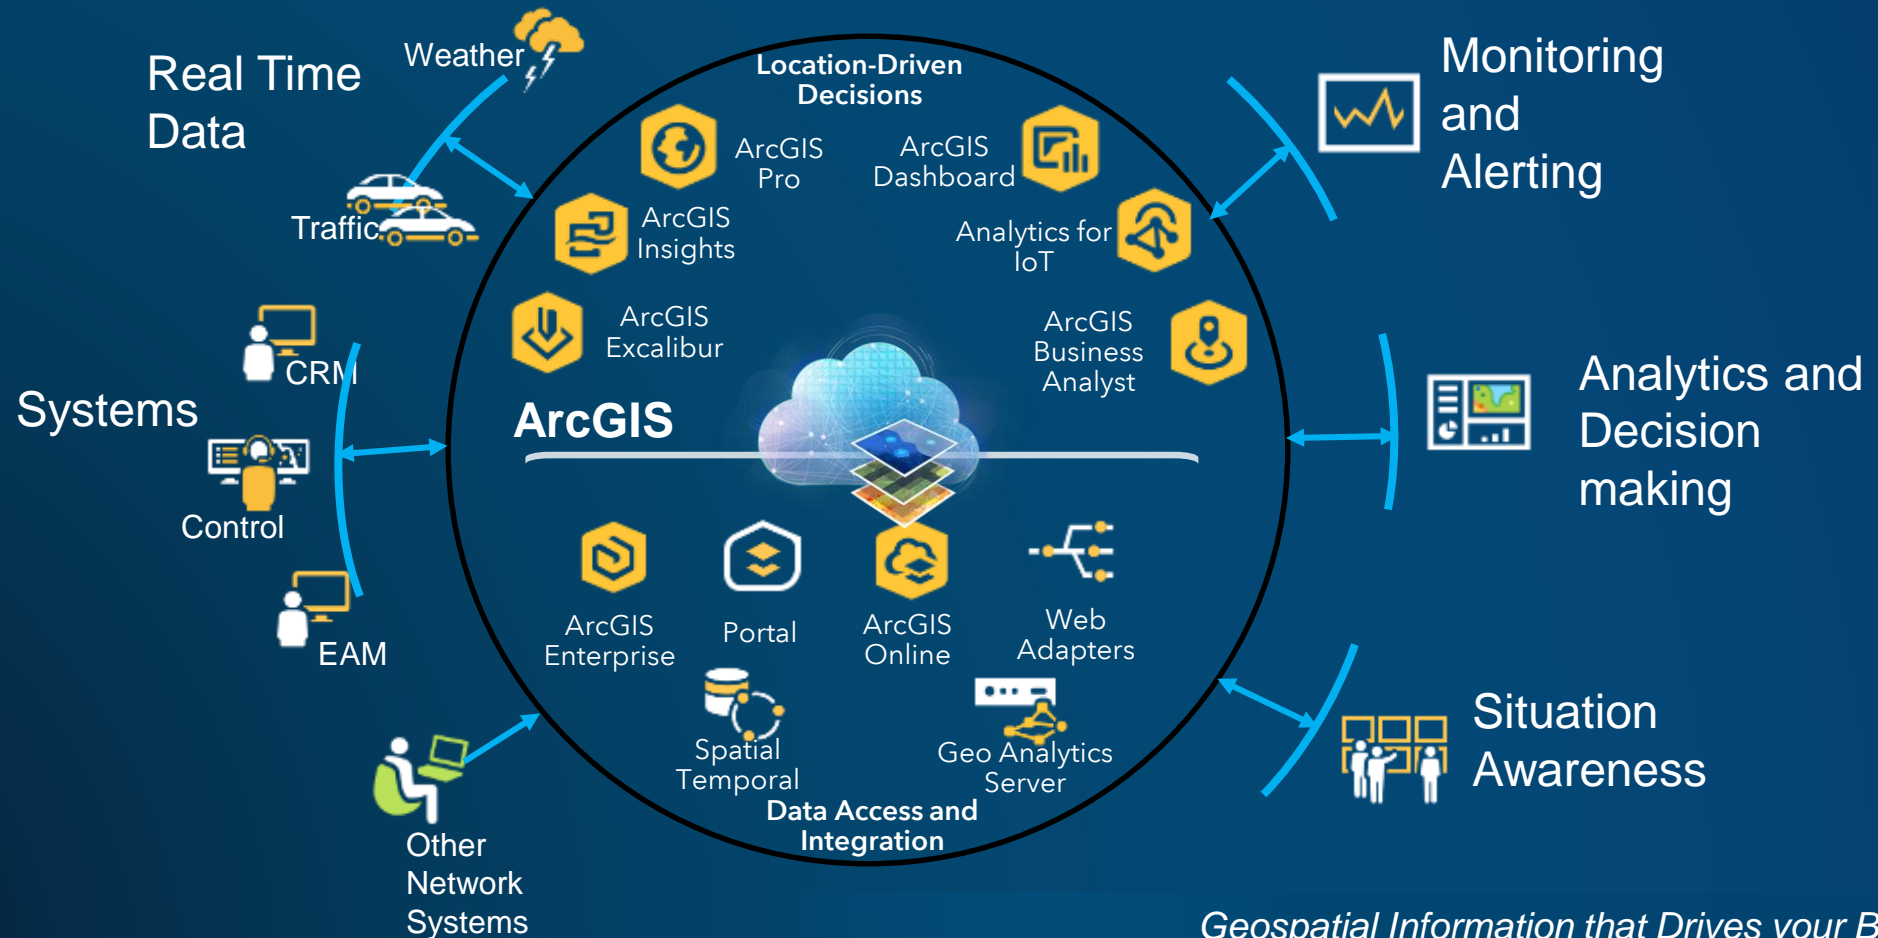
Real Time Data

Weather

Traffic

Systems

CRM

Control

EAM

Other Network Systems

Location-Driven Decisions

ArcGIS Pro

ArcGIS Dashboard

ArcGIS Insights

Analytics for IoT

ArcGIS Excalibur

ArcGIS Business Analyst

ArcGIS

ArcGIS Enterprise

Portal

ArcGIS Online

Web Adapters

Spatial Temporal

Geo Analytics Server

Data Access and Integration

Monitoring and Alerting

Analytics and Decision making

Situation Awareness

Geospatial Information that Drives your B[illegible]